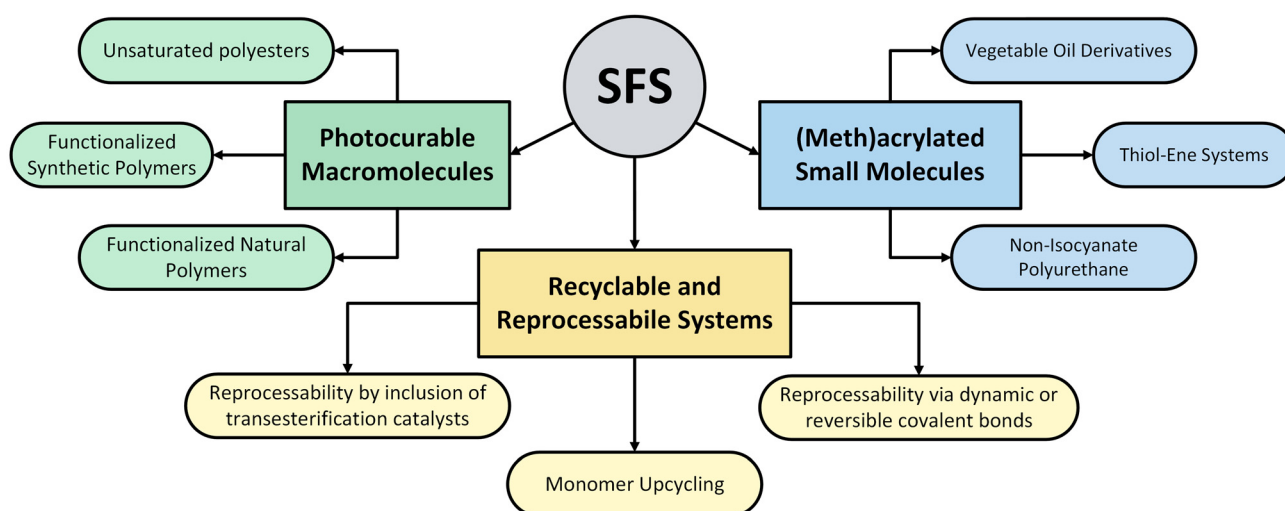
SFS

Unsaturated polyesters

Functionalized Synthetic Polymers

Photocurable Macromolecules

Functionalized Natural Polymers

Vegetable Oil Derivatives

(Meth)acrylated Small Molecules

Thiol-Ene Systems

Non-Isocyanate Polyurethane

Recyclable and Reprocessabile Systems

Reprocessability by inclusion of transesterification catalysts

Reprocessability via dynamic or reversible covalent bonds

Monomer Upcycling